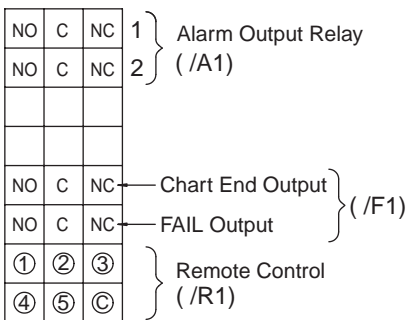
| NO | C | NC |
|---|---|---|
| NO | C | NC |
| | | |
| | | |
| NO | C | NC |
| NO | C | NC |
| ① | ② | ③ |
| ④ | ⑤ | Ⓒ |

1
2
Alarm Output Relay
( /A1)

Chart End Output
FAIL Output
( /F1)

Remote Control
( /R1)